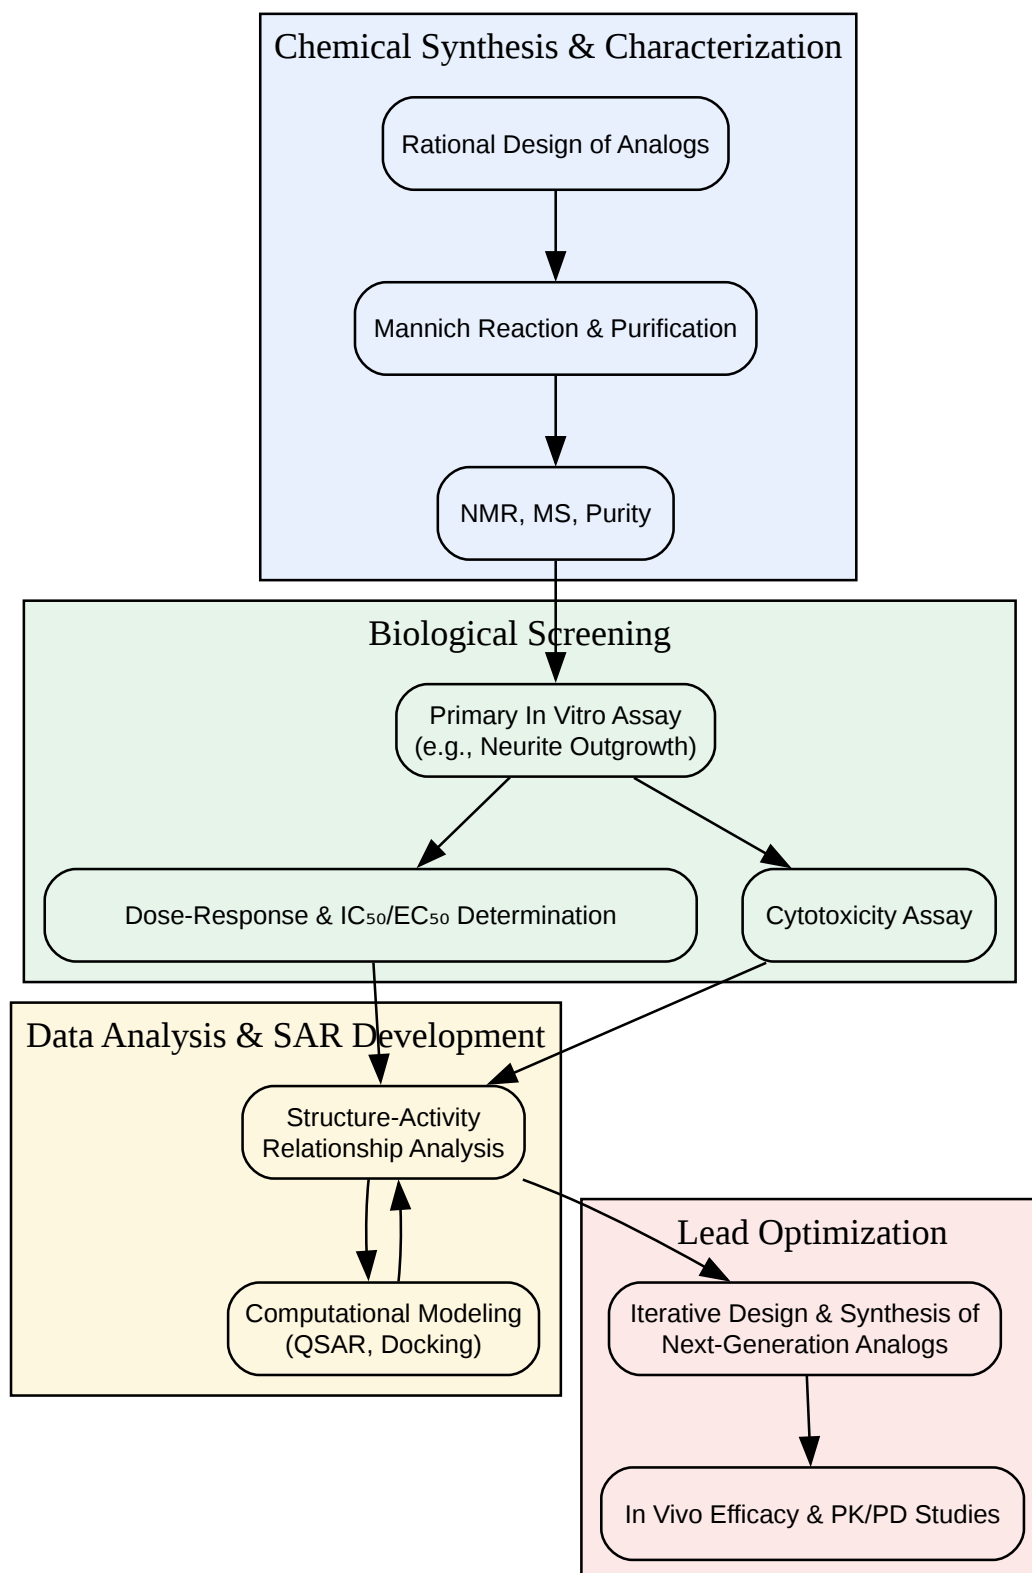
Chemical Synthesis & Characterization

Rational Design of Analogs

Mannich Reaction & Purification

NMR, MS, Purity

Biological Screening

Primary In Vitro Assay (e.g., Neurite Outgrowth)

Dose-Response & $IC_{50}$/$EC_{50}$ Determination

Cytotoxicity Assay

Data Analysis & SAR Development

Structure-Activity Relationship Analysis

Computational Modeling (QSAR, Docking)

Lead Optimization

Iterative Design & Synthesis of Next-Generation Analogs

In Vivo Efficacy & PK/PD Studies